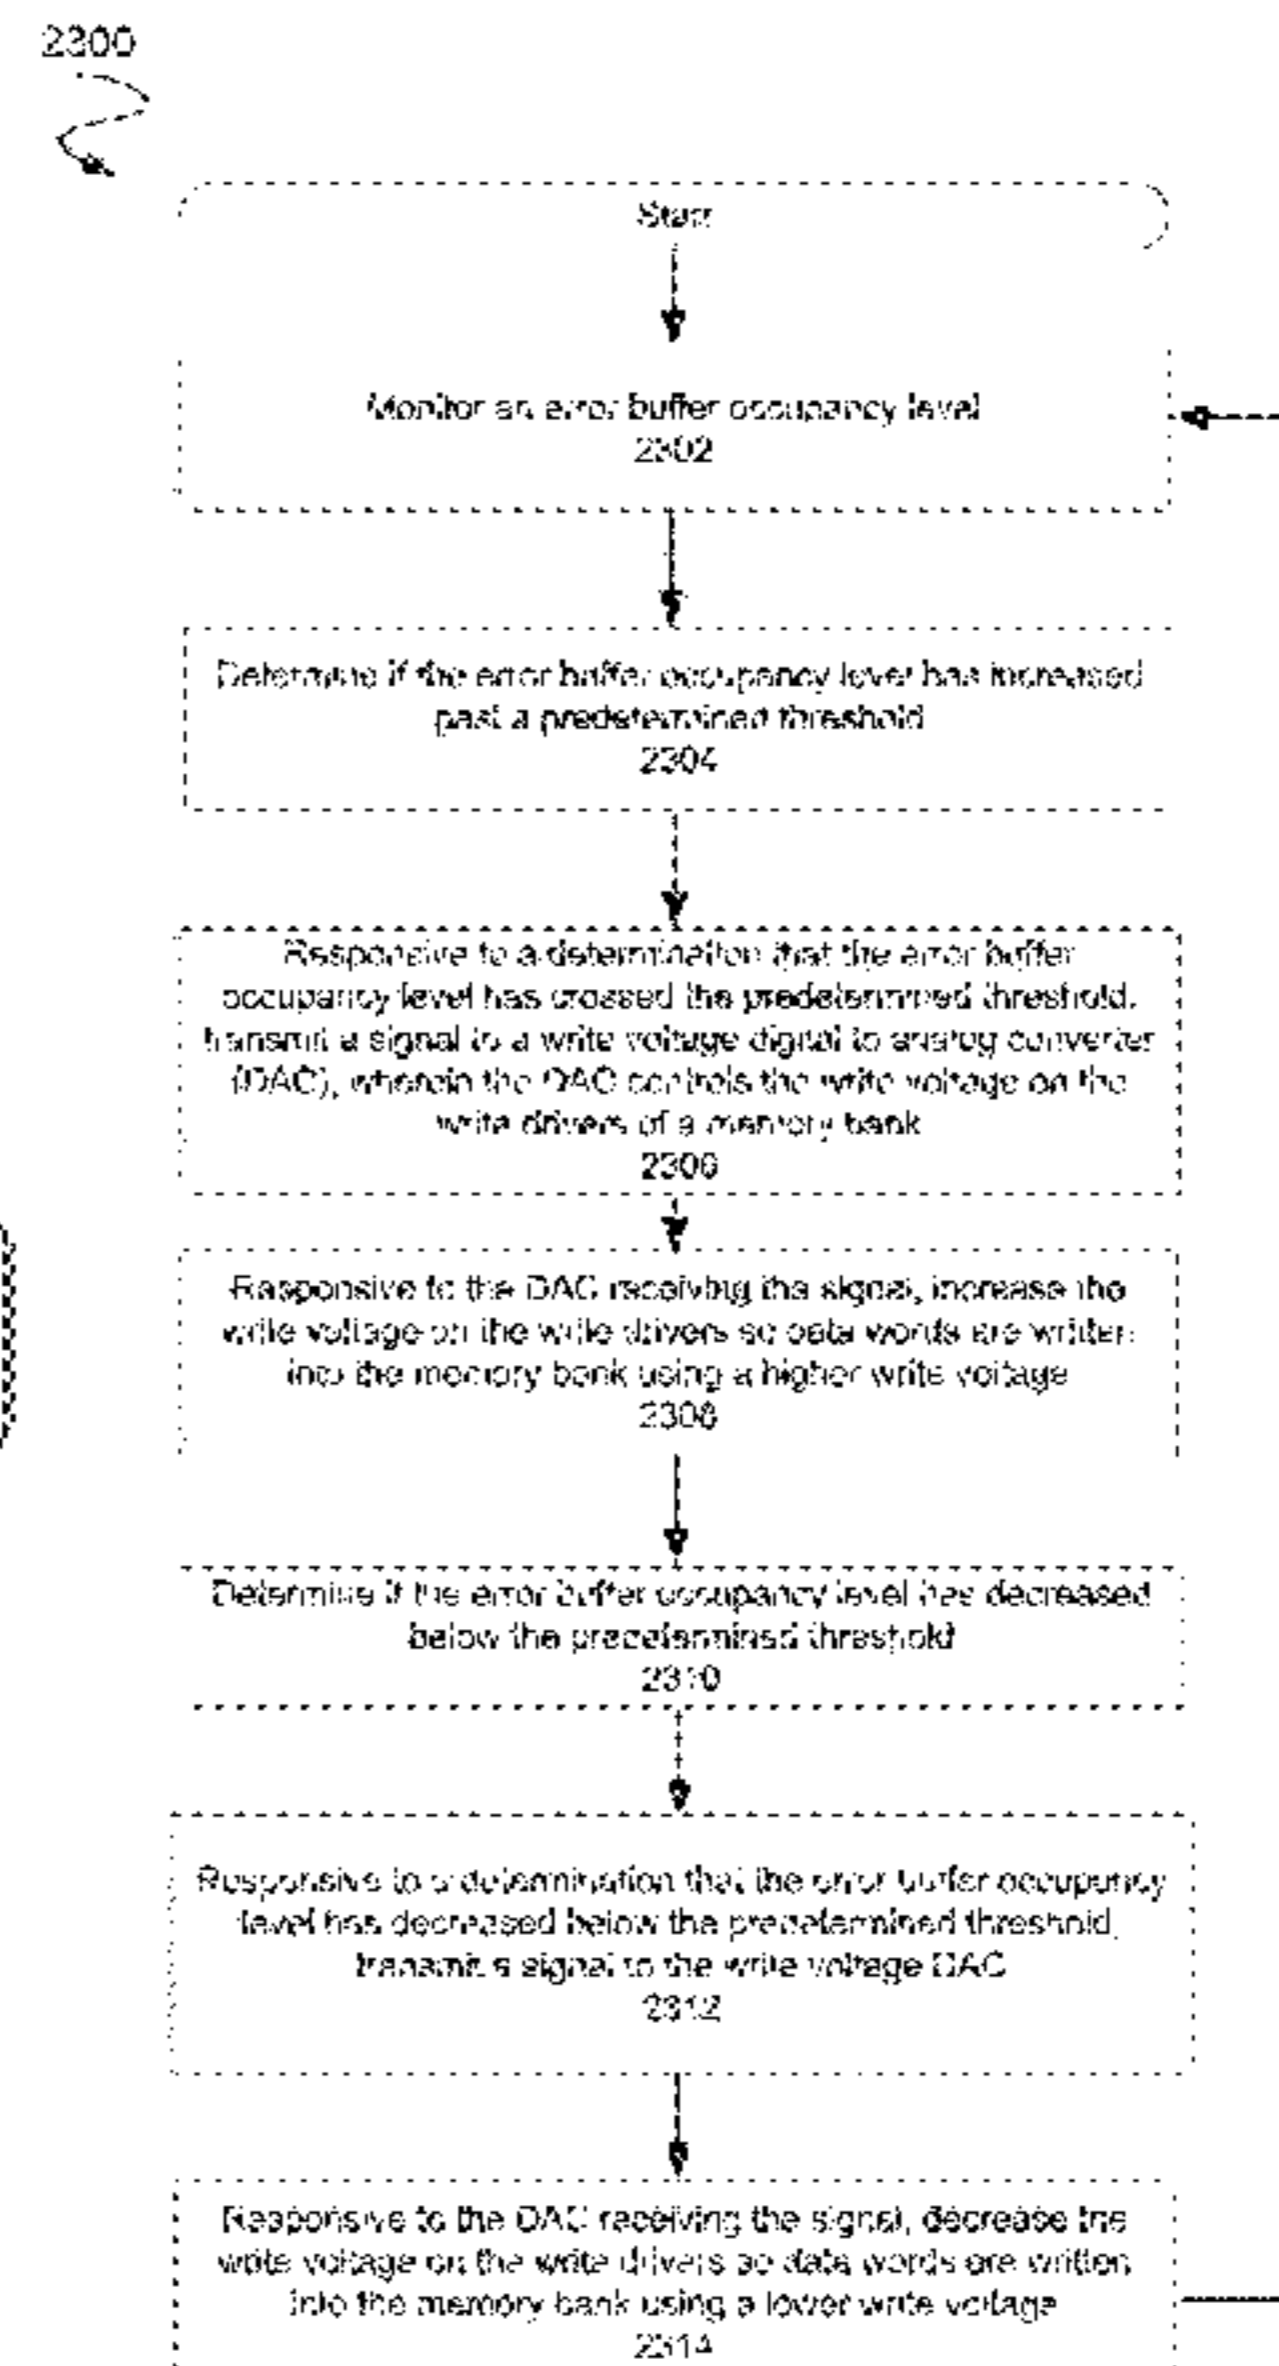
2300

Start

Monitor an error buffer occupancy level
2302

Determine if the error buffer occupancy level has increased past a predetermined threshold
2304

Responsive to a determination that the error buffer occupancy level has crossed the predetermined threshold, transmit a signal to a write voltage digital to analog converter (DAC), wherein the DAC controls the write voltage on the write drivers of a memory bank
2306

Responsive to the DAC receiving the signal, increase the write voltage on the write drivers so data words are written into the memory bank using a higher write voltage
2308

Determine if the error buffer occupancy level has decreased below the predetermined threshold
2310

Responsive to a determination that the error buffer occupancy level has decreased below the predetermined threshold, transmit a signal to the write voltage DAC
2312

Responsive to the DAC receiving the signal, decrease the write voltage on the write drivers so data words are written into the memory bank using a lower write voltage
2314